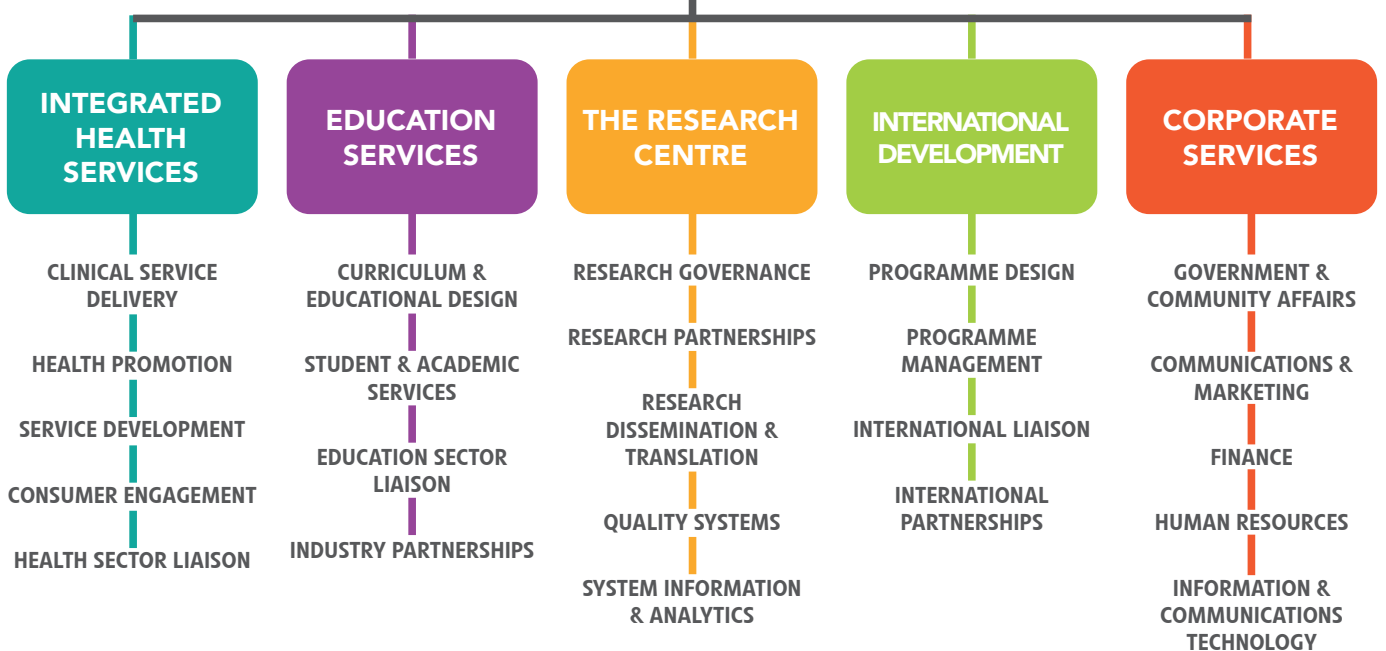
INTEGRATED HEALTH SERVICES

CLINICAL SERVICE DELIVERY

HEALTH PROMOTION

SERVICE DEVELOPMENT

CONSUMER ENGAGEMENT

HEALTH SECTOR LIAISON

EDUCATION SERVICES

CURRICULUM & EDUCATIONAL DESIGN

STUDENT & ACADEMIC SERVICES

EDUCATION SECTOR LIAISON

INDUSTRY PARTNERSHIPS

THE RESEARCH CENTRE

RESEARCH GOVERNANCE

RESEARCH PARTNERSHIPS

RESEARCH DISSEMINATION & TRANSLATION

QUALITY SYSTEMS

SYSTEM INFORMATION & ANALYTICS

INTERNATIONAL DEVELOPMENT

PROGRAMME DESIGN

PROGRAMME MANAGEMENT

INTERNATIONAL LIAISON

INTERNATIONAL PARTNERSHIPS

CORPORATE SERVICES

GOVERNMENT & COMMUNITY AFFAIRS

COMMUNICATIONS & MARKETING

FINANCE

HUMAN RESOURCES

INFORMATION & COMMUNICATIONS TECHNOLOGY